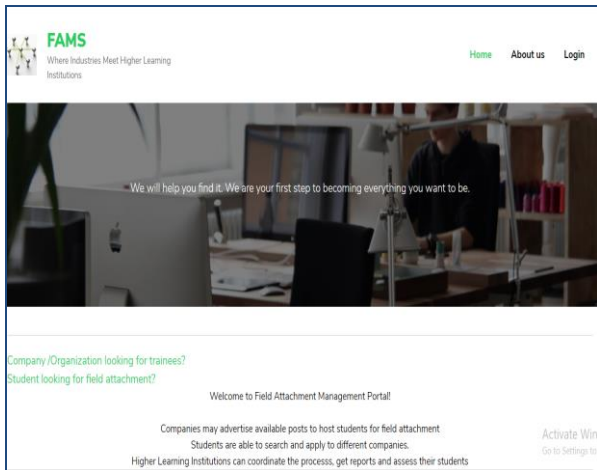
FAMS
Where Industries Meet Higher Learning Institutions

Home About us Login

We will help you find it. We are your first step to becoming everything you want to be.

Company /Organization looking for trainees?
Student looking for field attachment?

Welcome to Field Attachment Management Portal!

Companies may advertise available posts to host students for field attachment
Students are able to search and apply to different companies.
Higher Learning Institutions can coordinate the processs, get reports and assess their students

Activate Win
Go to Settings to